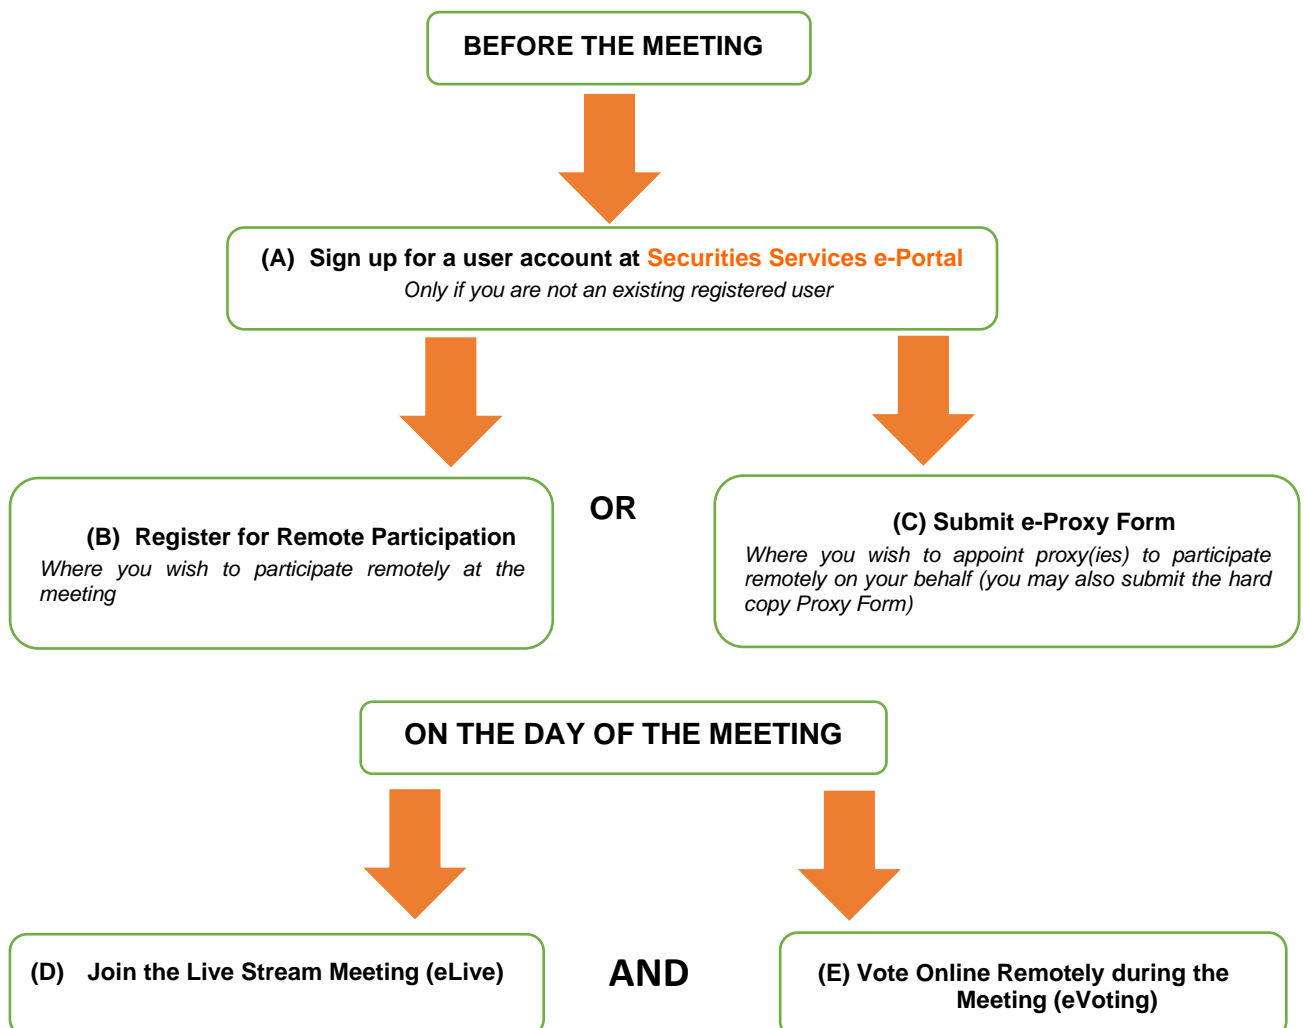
BEFORE THE MEETING

(A) Sign up for a user account at Securities Services e-Portal
Only if you are not an existing registered user

(B) Register for Remote Participation
Where you wish to participate remotely at the meeting

OR

(C) Submit e-Proxy Form
Where you wish to appoint proxy(ies) to participate remotely on your behalf (you may also submit the hard copy Proxy Form)

ON THE DAY OF THE MEETING

(D) Join the Live Stream Meeting (eLive)

AND

(E) Vote Online Remotely during the Meeting (eVoting)